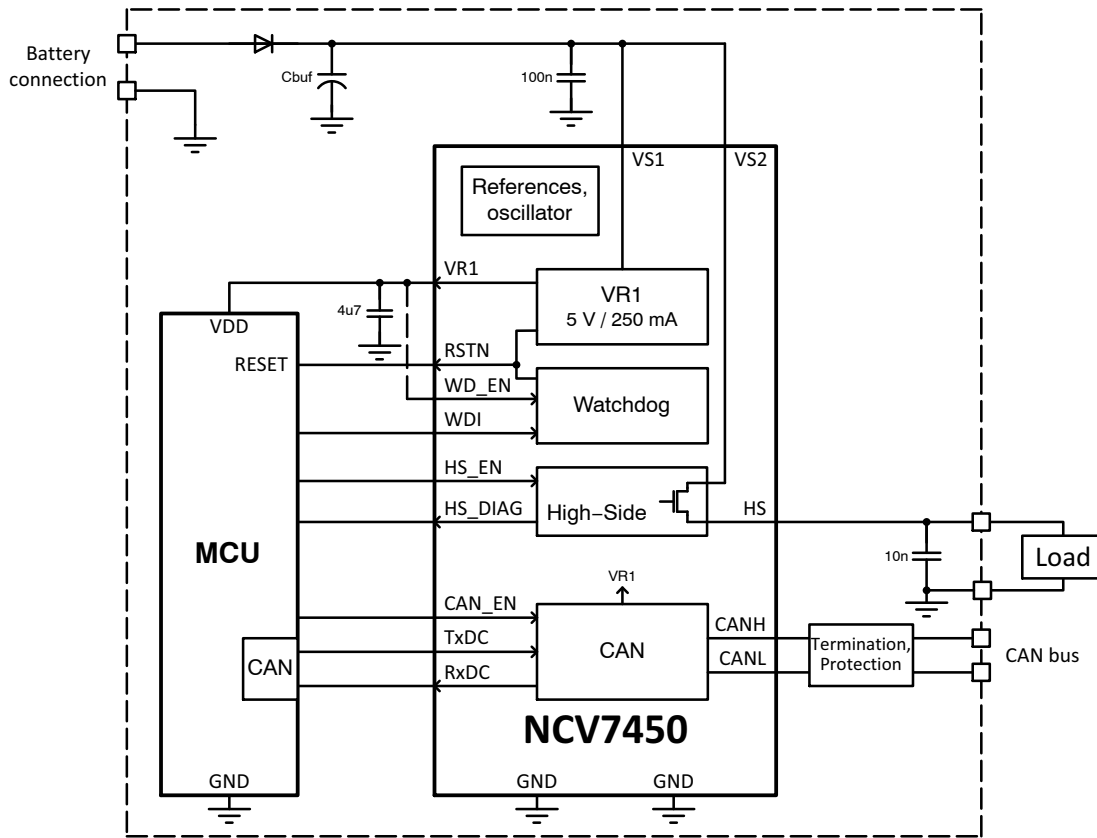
Battery connection

Cbuf

100n

VS1

VS2

References, oscillator

VR1

VR1
5 V / 250 mA

4u7

VDD

RESET

RSTN

WD_EN

Watchdog

WDI

HS_EN

HS_DIAG

High−Side

HS

10n

Load

MCU

VR1

CAN_EN

TxDC

CAN

CANH

CANL

Termination, Protection

CAN bus

CAN

RxDC

NCV7450

GND

GND

GND